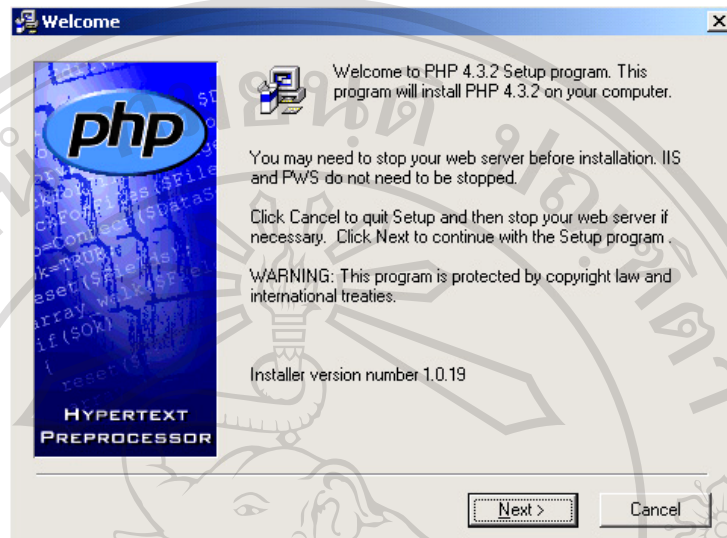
Welcome

php

HYPERTEXT PREPROCESSOR

Welcome to PHP 4.3.2 Setup program. This program will install PHP 4.3.2 on your computer.

You may need to stop your web server before installation. IIS and PWS do not need to be stopped.

Click Cancel to quit Setup and then stop your web server if necessary. Click Next to continue with the Setup program .

WARNING: This program is protected by copyright law and international treaties.

Installer version number 1.0.19

Next >

Cancel